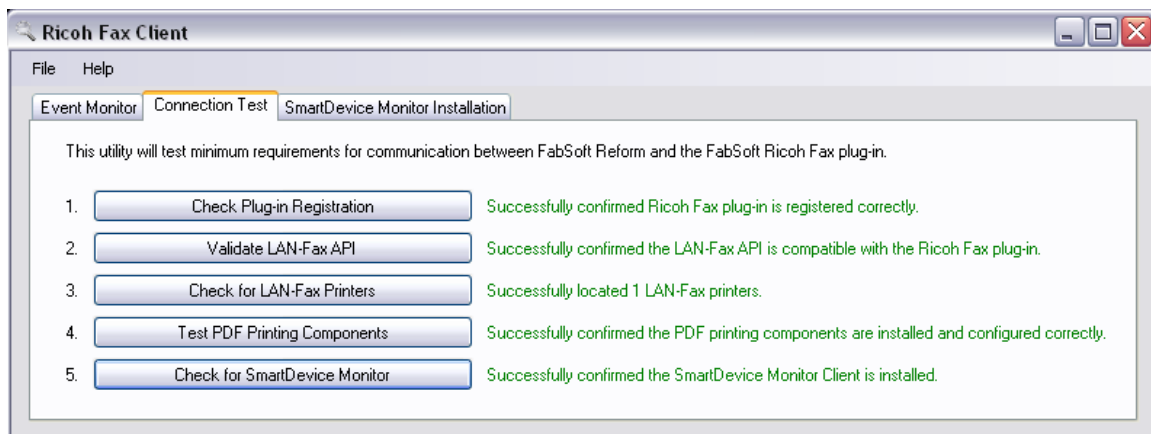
Ricoh Fax Client

File Help

Event Monitor | Connection Test | SmartDevice Monitor Installation

This utility will test minimum requirements for communication between FabSoft Reform and the FabSoft Ricoh Fax plug-in.

1. Check Plug-in Registration Successfully confirmed Ricoh Fax plug-in is registered correctly.

2. Validate LAN-Fax API Successfully confirmed the LAN-Fax API is compatible with the Ricoh Fax plug-in.

3. Check for LAN-Fax Printers Successfully located 1 LAN-Fax printers.

4. Test PDF Printing Components Successfully confirmed the PDF printing components are installed and configured correctly.

5. Check for SmartDevice Monitor Successfully confirmed the SmartDevice Monitor Client is installed.